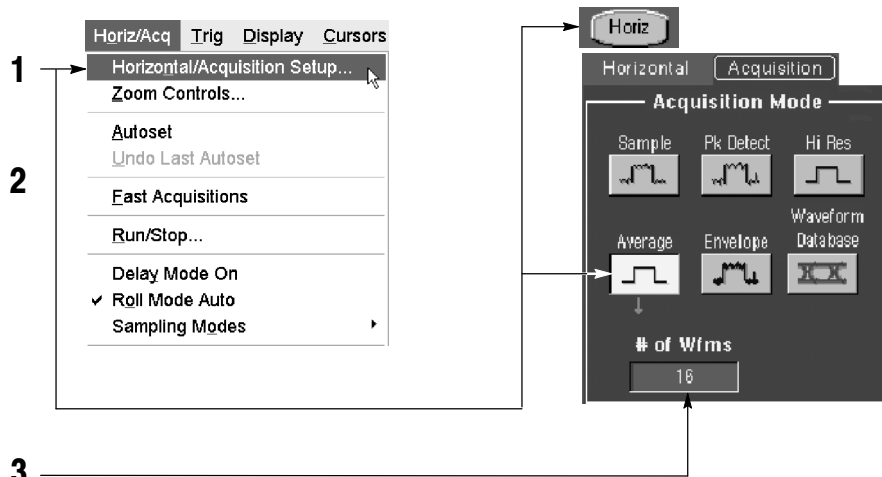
Horiz/Acq Trig Display Cursors

1

Horizontal/Acquisition Setup...
Zoom Controls...

2

Autoset
Undo Last Autoset

Fast Acquisitions

Run/Stop...

Delay Mode On
✔ Roll Mode Auto
Sampling Modes

Horiz

Horizontal Acquisition

Acquisition Mode

Sample
Pk Detect
Hi Res

Average
Envelope
Waveform Database

# of Wfms

16

3